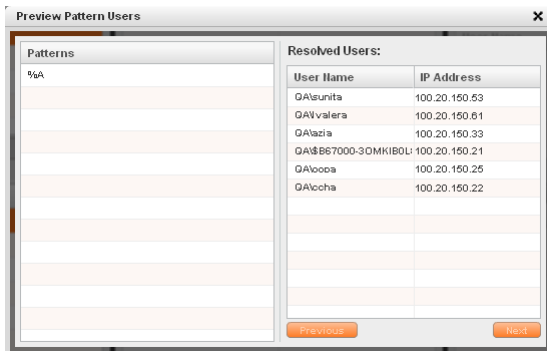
Preview Pattern Users

Patterns

%A

Resolved Users:

| User Name | IP Address |
|---|---|
| QA\sunita | 100.20.150.53 |
| QA\lvalera | 100.20.150.61 |
| QA\azia | 100.20.150.33 |
| QA\$B67000-3OMKIB0L | 100.20.150.21 |
| QA\oopa | 100.20.150.25 |
| QA\ccha | 100.20.150.22 |

Previous

Next